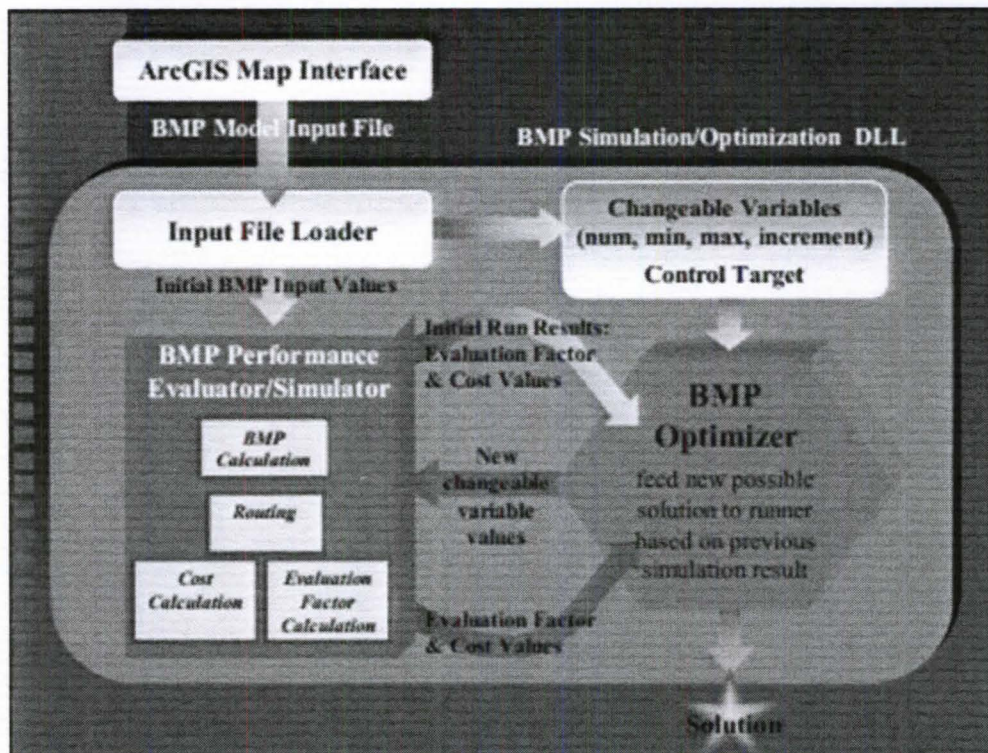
ArcGIS Map Interface

BMP Model Input File

BMP Simulation/Optimization DLL

Input File Loader

Changeable Variables (num, min, max, increment)

Control Target

Initial BMP Input Values

BMP Performance Evaluator/Simulator

Initial Run Results: Evaluation Factor & Cost Values

BMP Calculation

Routing

Cost Calculation

Evaluation Factor Calculation

New changeable variable values

BMP Optimizer

feed new possible solution to runner based on previous simulation result

Evaluation Factor & Cost Values

Solution